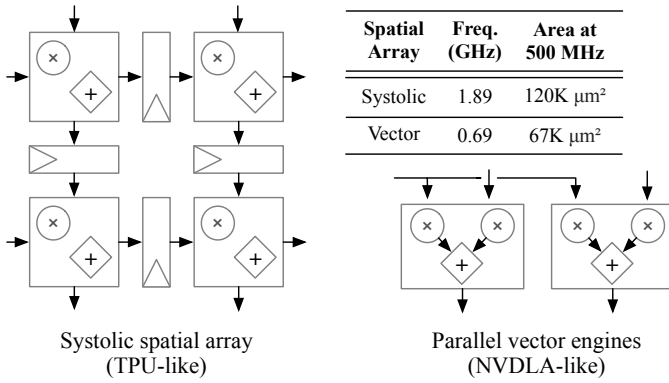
×

+

×

+

×

+

×

+

| Spatial Array | Freq. (GHz) | Area at 500 MHz |
|---|---|---|
| Systolic | 1.89 | 120K μm² |
| Vector | 0.69 | 67K μm² |

×

×

+

×

×

+

Systolic spatial array (TPU-like)

Parallel vector engines (NVDLA-like)